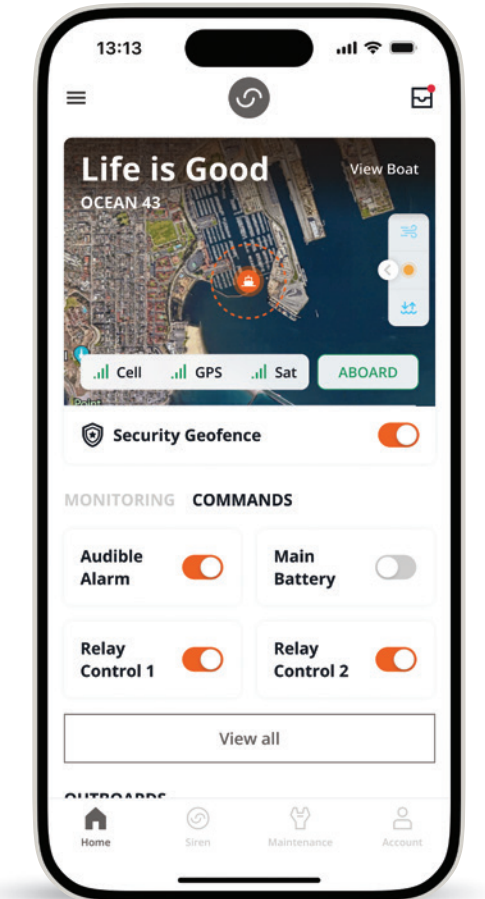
13:13

Life is Good

View Boat

OCEAN 43

Cell GPS Sat

ABOARD

Security Geofence

MONITORING COMMANDS

Audible Alarm

Main Battery

Relay Control 1

Relay Control 2

View all

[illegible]

Home Siren Maintenance Account